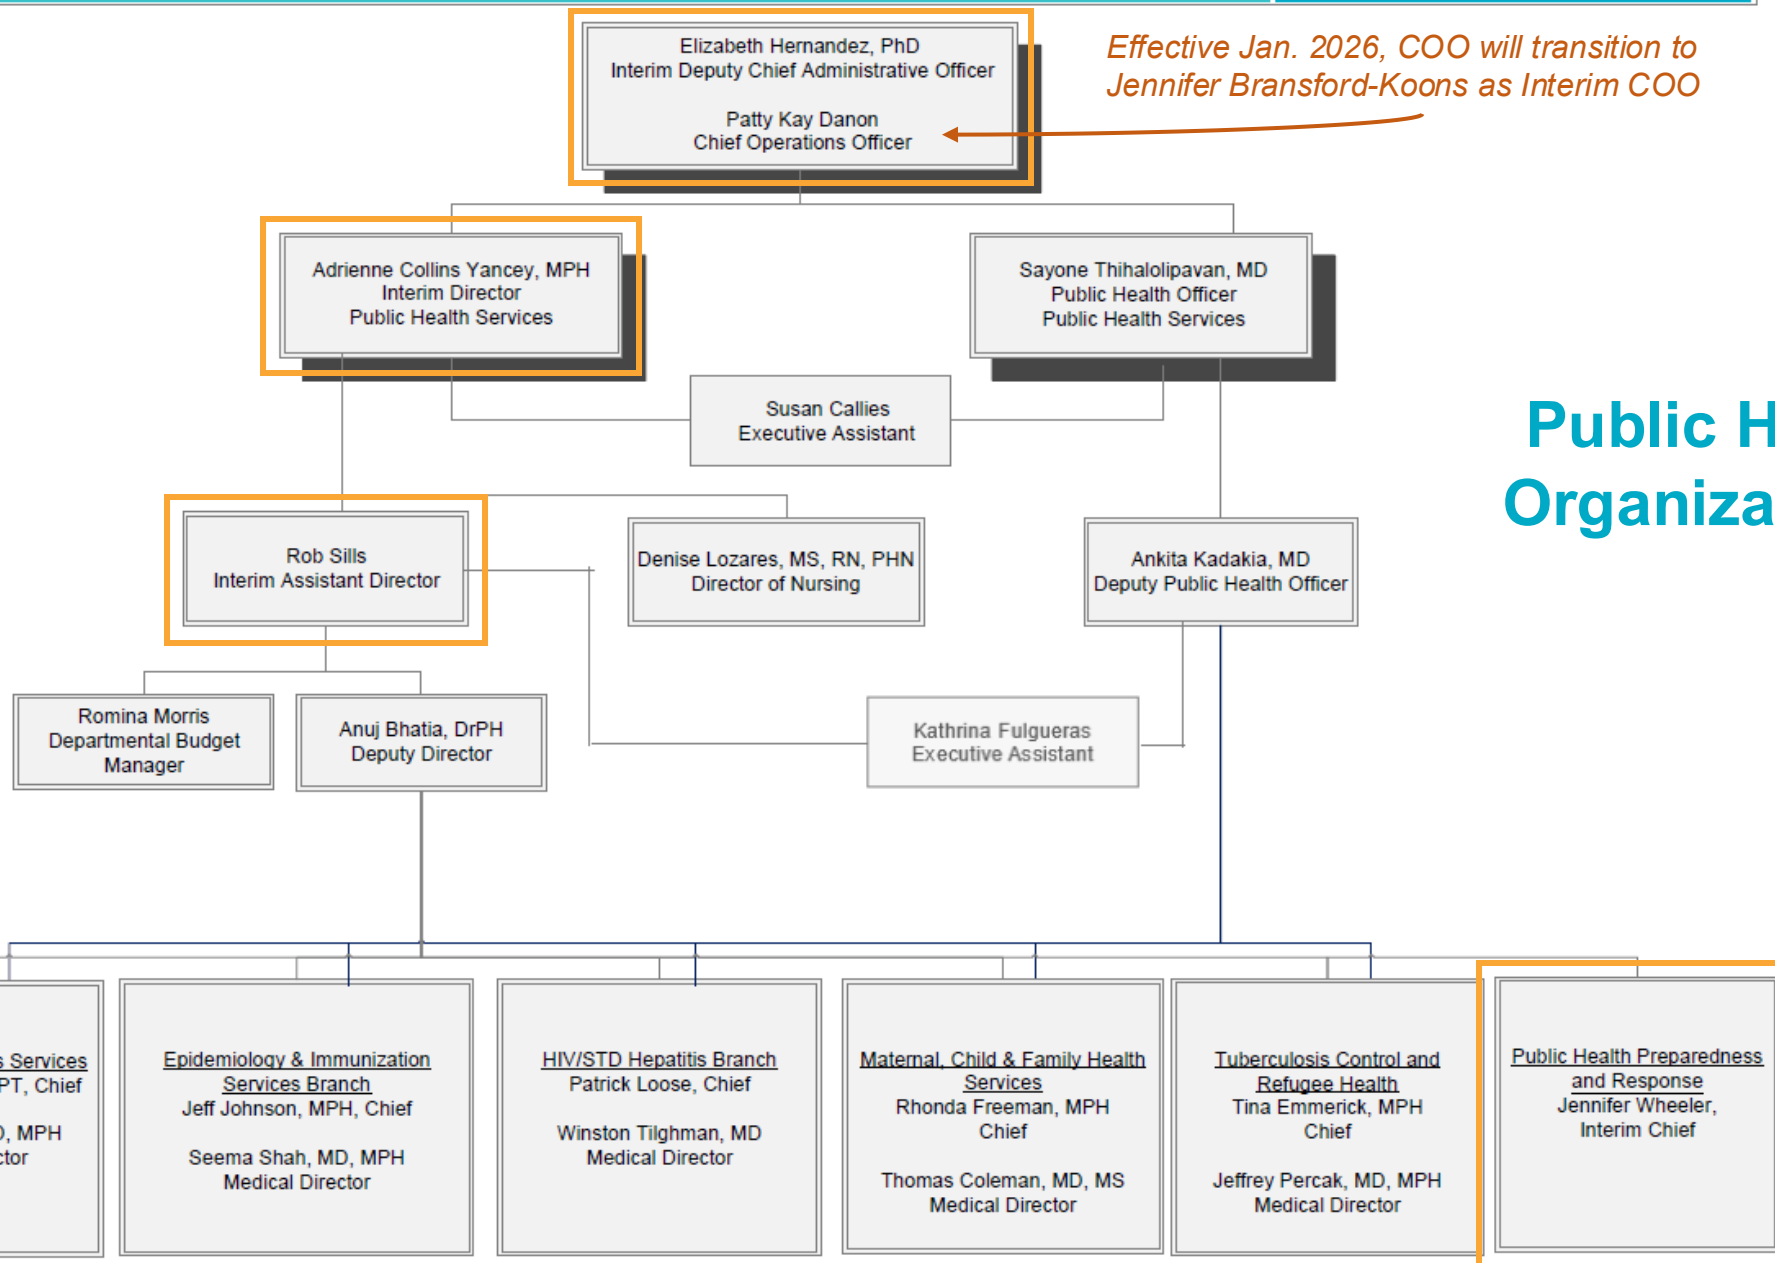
Elizabeth Hernandez, PhD
Interim Deputy Chief Administrative Officer

Patty Kay Danon
Chief Operations Officer

Effective Jan. 2026, COO will transition to Jennifer Bransford-Koons as Interim COO

Adrienne Collins Yancey, MPH
Interim Director
Public Health Services

Sayone Thihalolipavan, MD
Public Health Officer
Public Health Services

Susan Callies
Executive Assistant

Public H
Organiza

Rob Sills
Interim Assistant Director

Denise Lozares, MS, RN, PHN
Director of Nursing

Ankita Kadakia, MD
Deputy Public Health Officer

Romina Morris
Departmental Budget Manager

Anuj Bhatia, DrPH
Deputy Director

Kathrina Fulgueras
Executive Assistant

s Services
PT, Chief

), MPH
ctor

Epidemiology & Immunization Services Branch
Jeff Johnson, MPH, Chief

Seema Shah, MD, MPH
Medical Director

HIV/STD Hepatitis Branch
Patrick Loose, Chief

Winston Tilghman, MD
Medical Director

Maternal, Child & Family Health Services
Rhonda Freeman, MPH
Chief

Thomas Coleman, MD, MS
Medical Director

Tuberculosis Control and Refugee Health
Tina Emmerick, MPH
Chief

Jeffrey Percak, MD, MPH
Medical Director

Public Health Preparedness and Response
Jennifer Wheeler,
Interim Chief